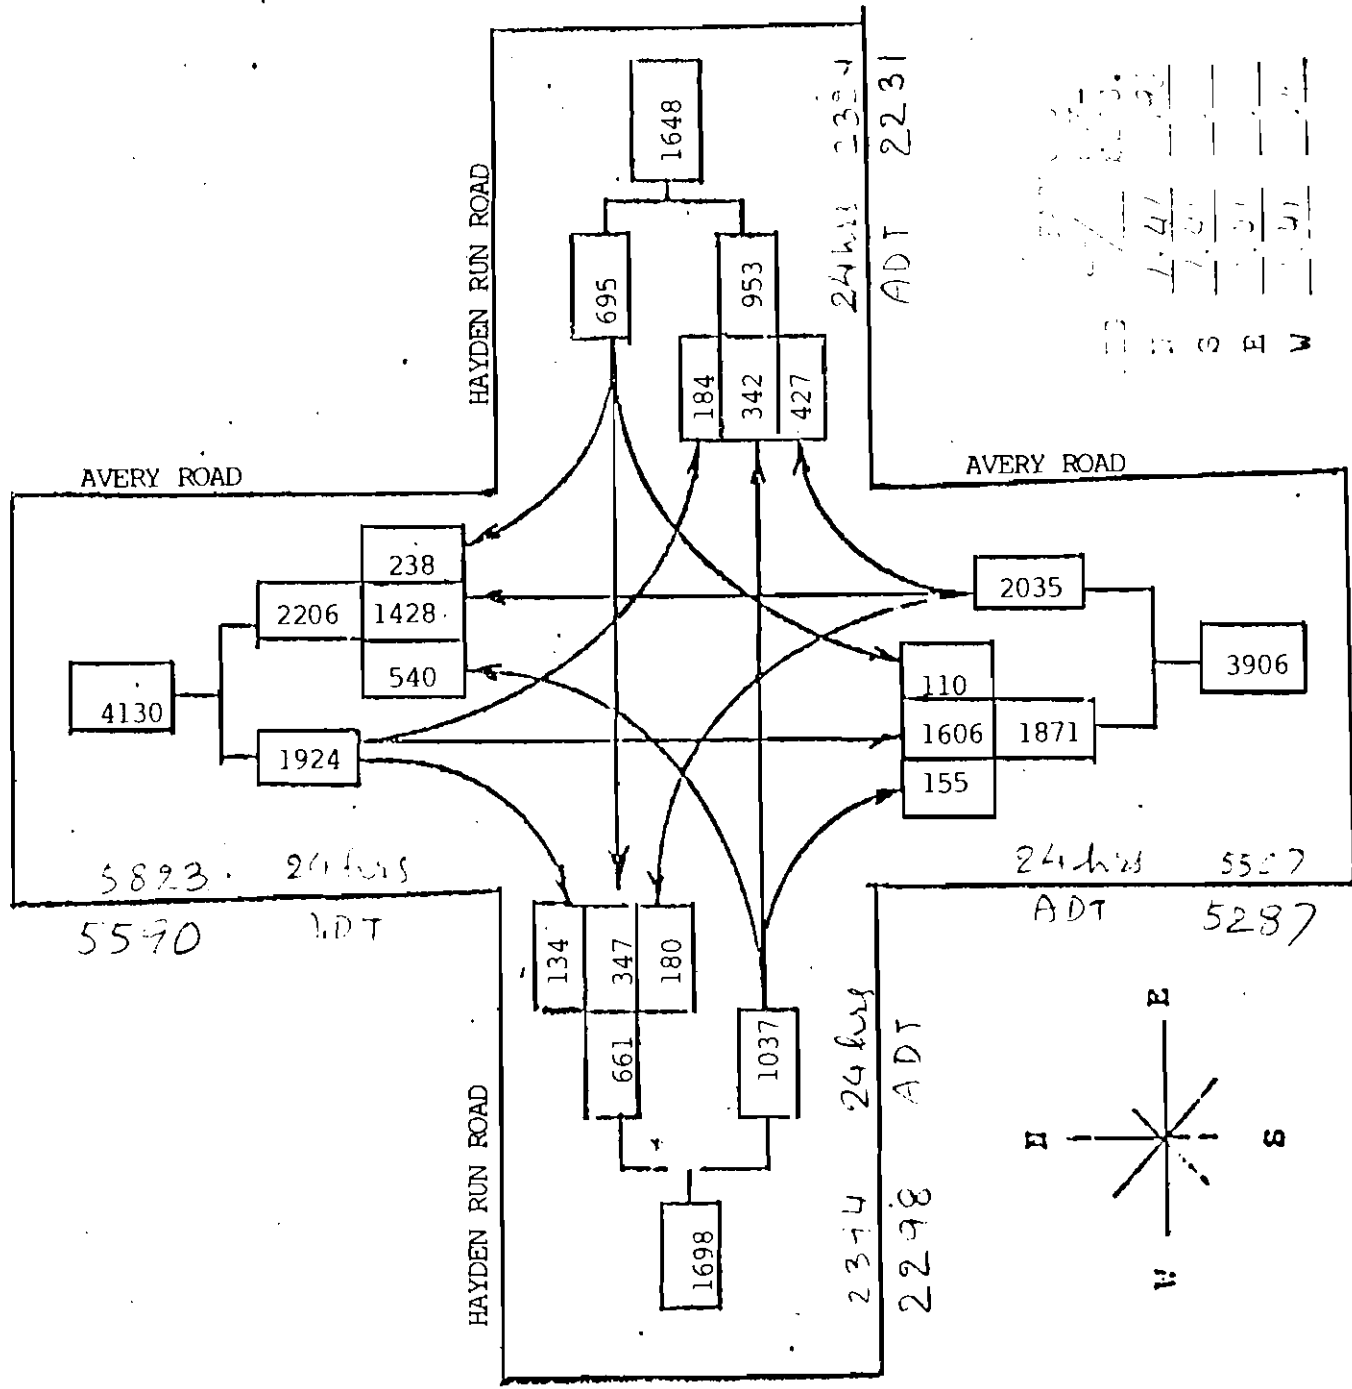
HAYDEN RUN ROAD

1648

695

953

184 342 427

24 hrs ADT 2334 2231

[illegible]

AVERY ROAD

AVERY ROAD

238
2206 1428
540

4130

1924

2035

3906

110
1606 1871
155

5823 24 hrs ADT 5590

24 hrs ADT 5527 5287

134 347 180

661

1037

24 hrs ADT 2374 2298

1698

HAYDEN RUN ROAD

E
N S
W